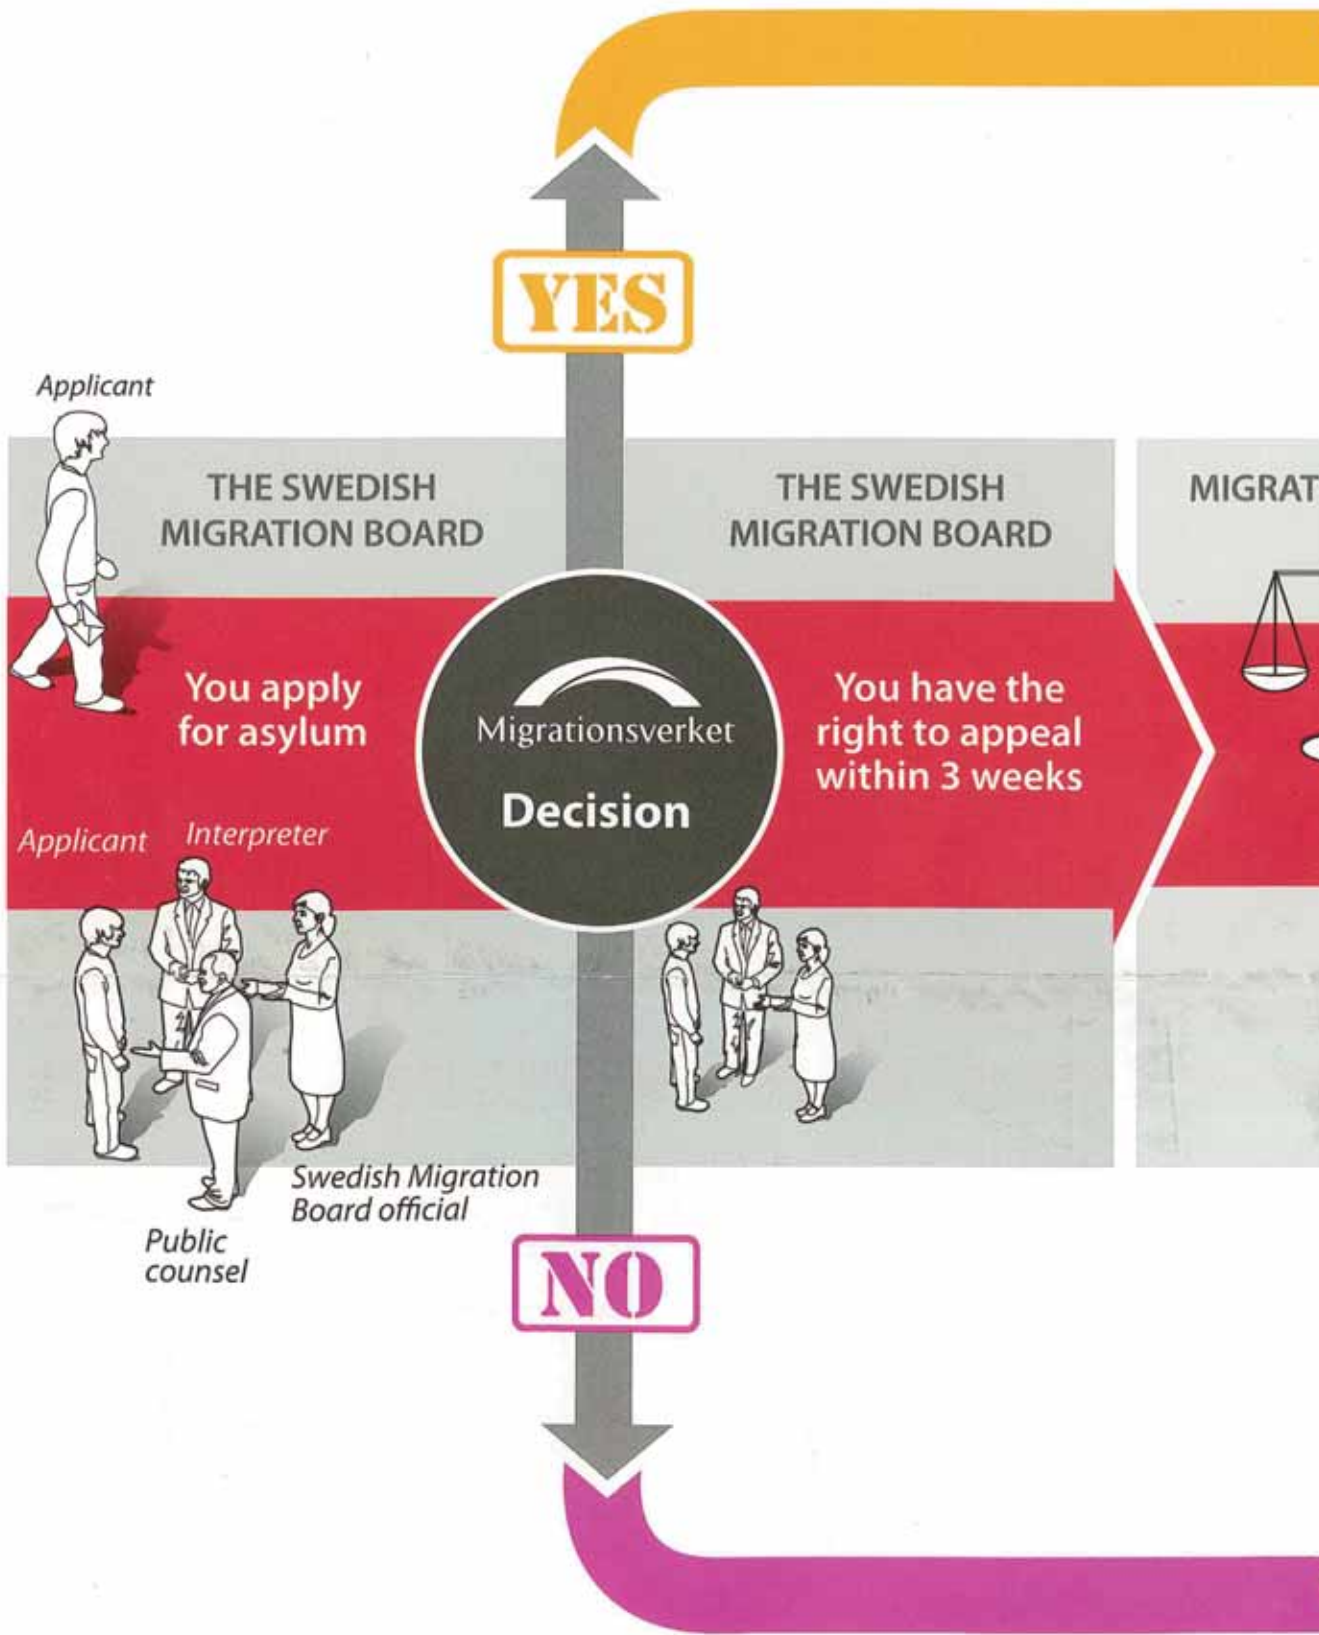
YES

Applicant

THE SWEDISH MIGRATION BOARD

THE SWEDISH MIGRATION BOARD

MIGRAT

You apply for asylum

Migrationsverket

Decision

You have the right to appeal within 3 weeks

Applicant

Interpreter

Swedish Migration Board official

Public counsel

NO